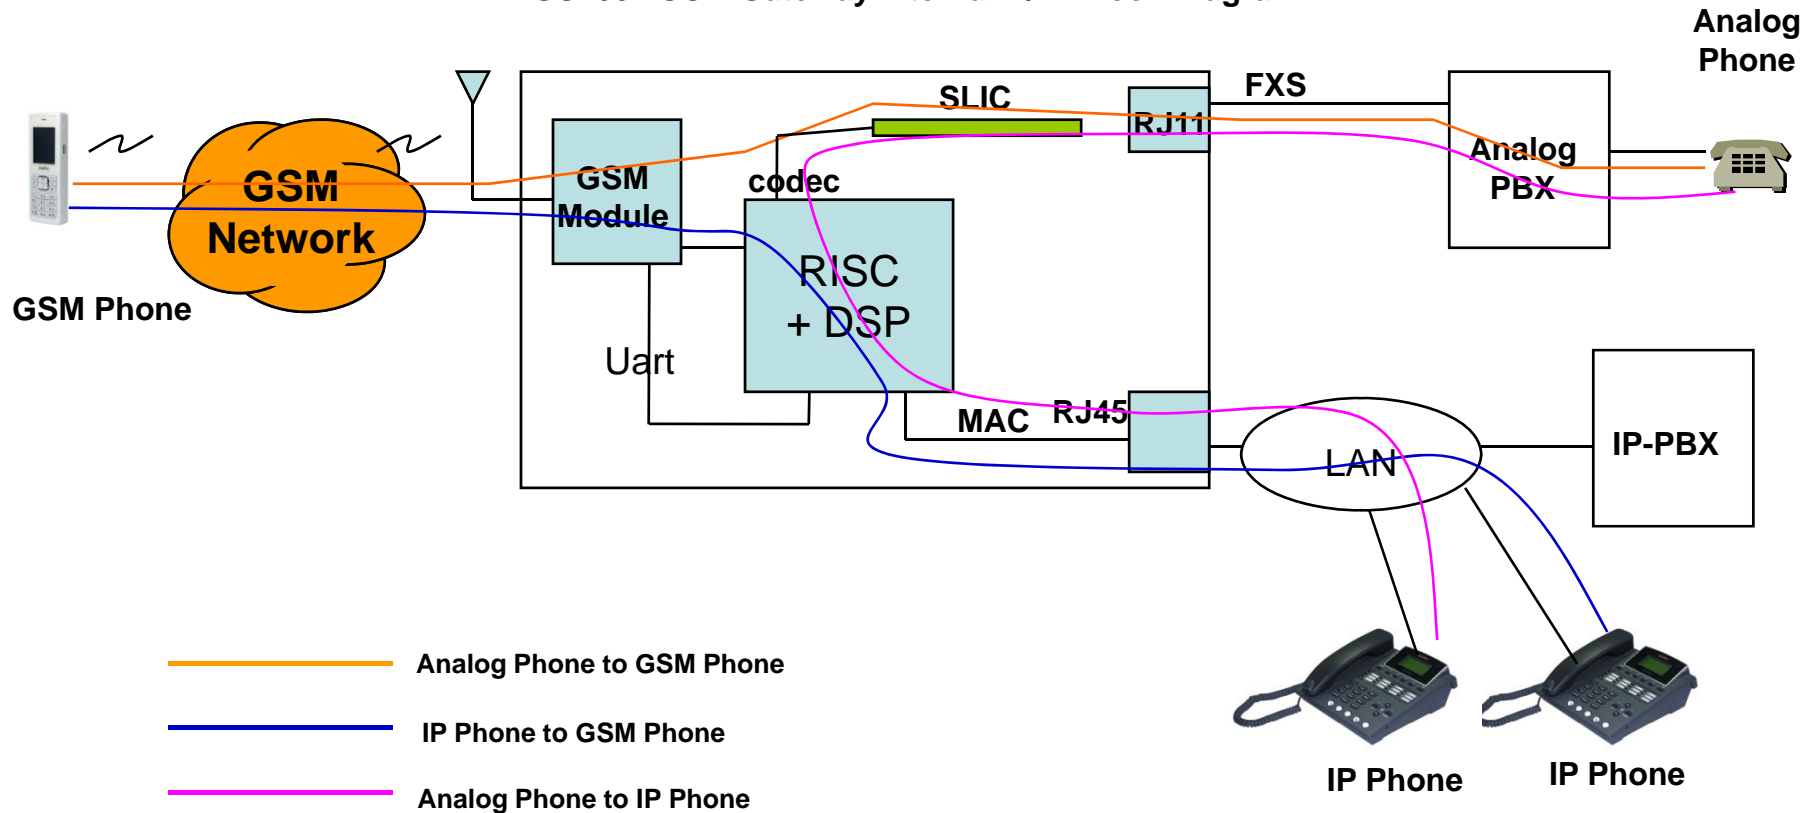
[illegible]

Analog Phone

GSM Network

GSM Phone

GSM Module

SLIC

RJ11

FXS

Analog PBX

codec

RISC + DSP

Uart

MAC

RJ45

LAN

IP-PBX

IP Phone

IP Phone

Analog Phone to GSM Phone

IP Phone to GSM Phone

Analog Phone to IP Phone